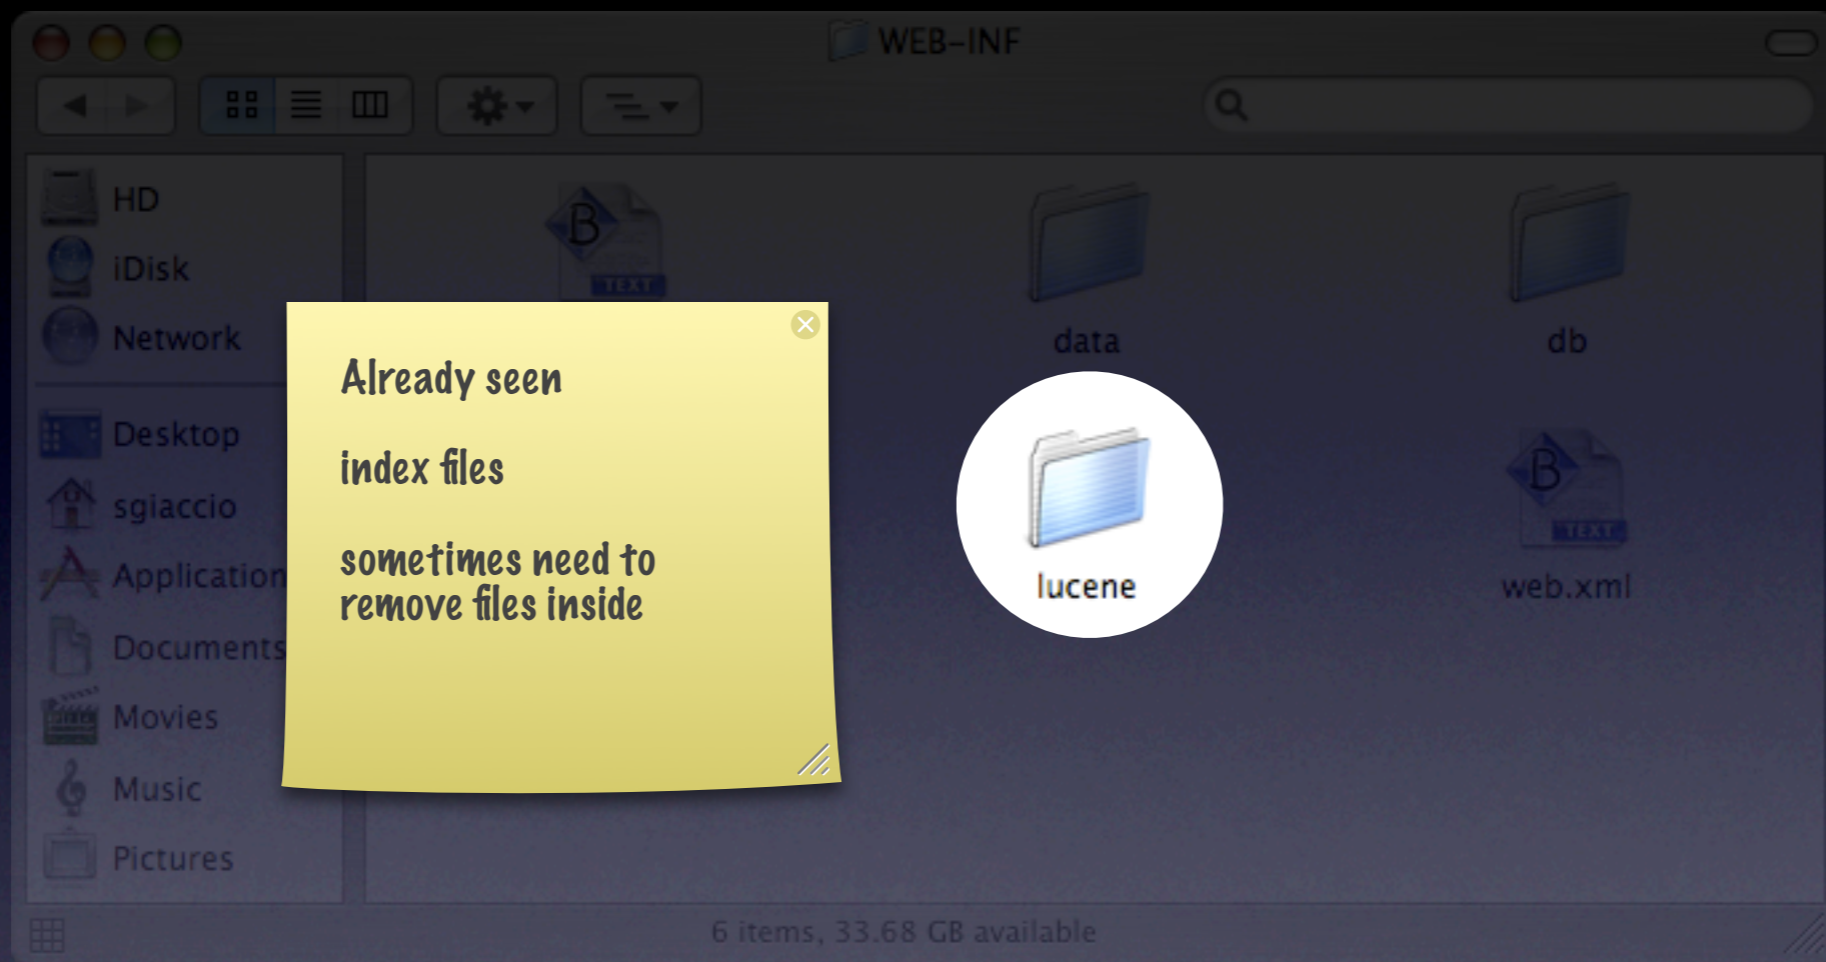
WEB-INF

HD
iDisk
Network
Desktop
sgiaccio
Application
Documents
Movies
Music
Pictures

Already seen

index files

sometimes need to remove files inside

TEXT

data

db

lucene

TEXT

web.xml

6 items, 33.68 GB available